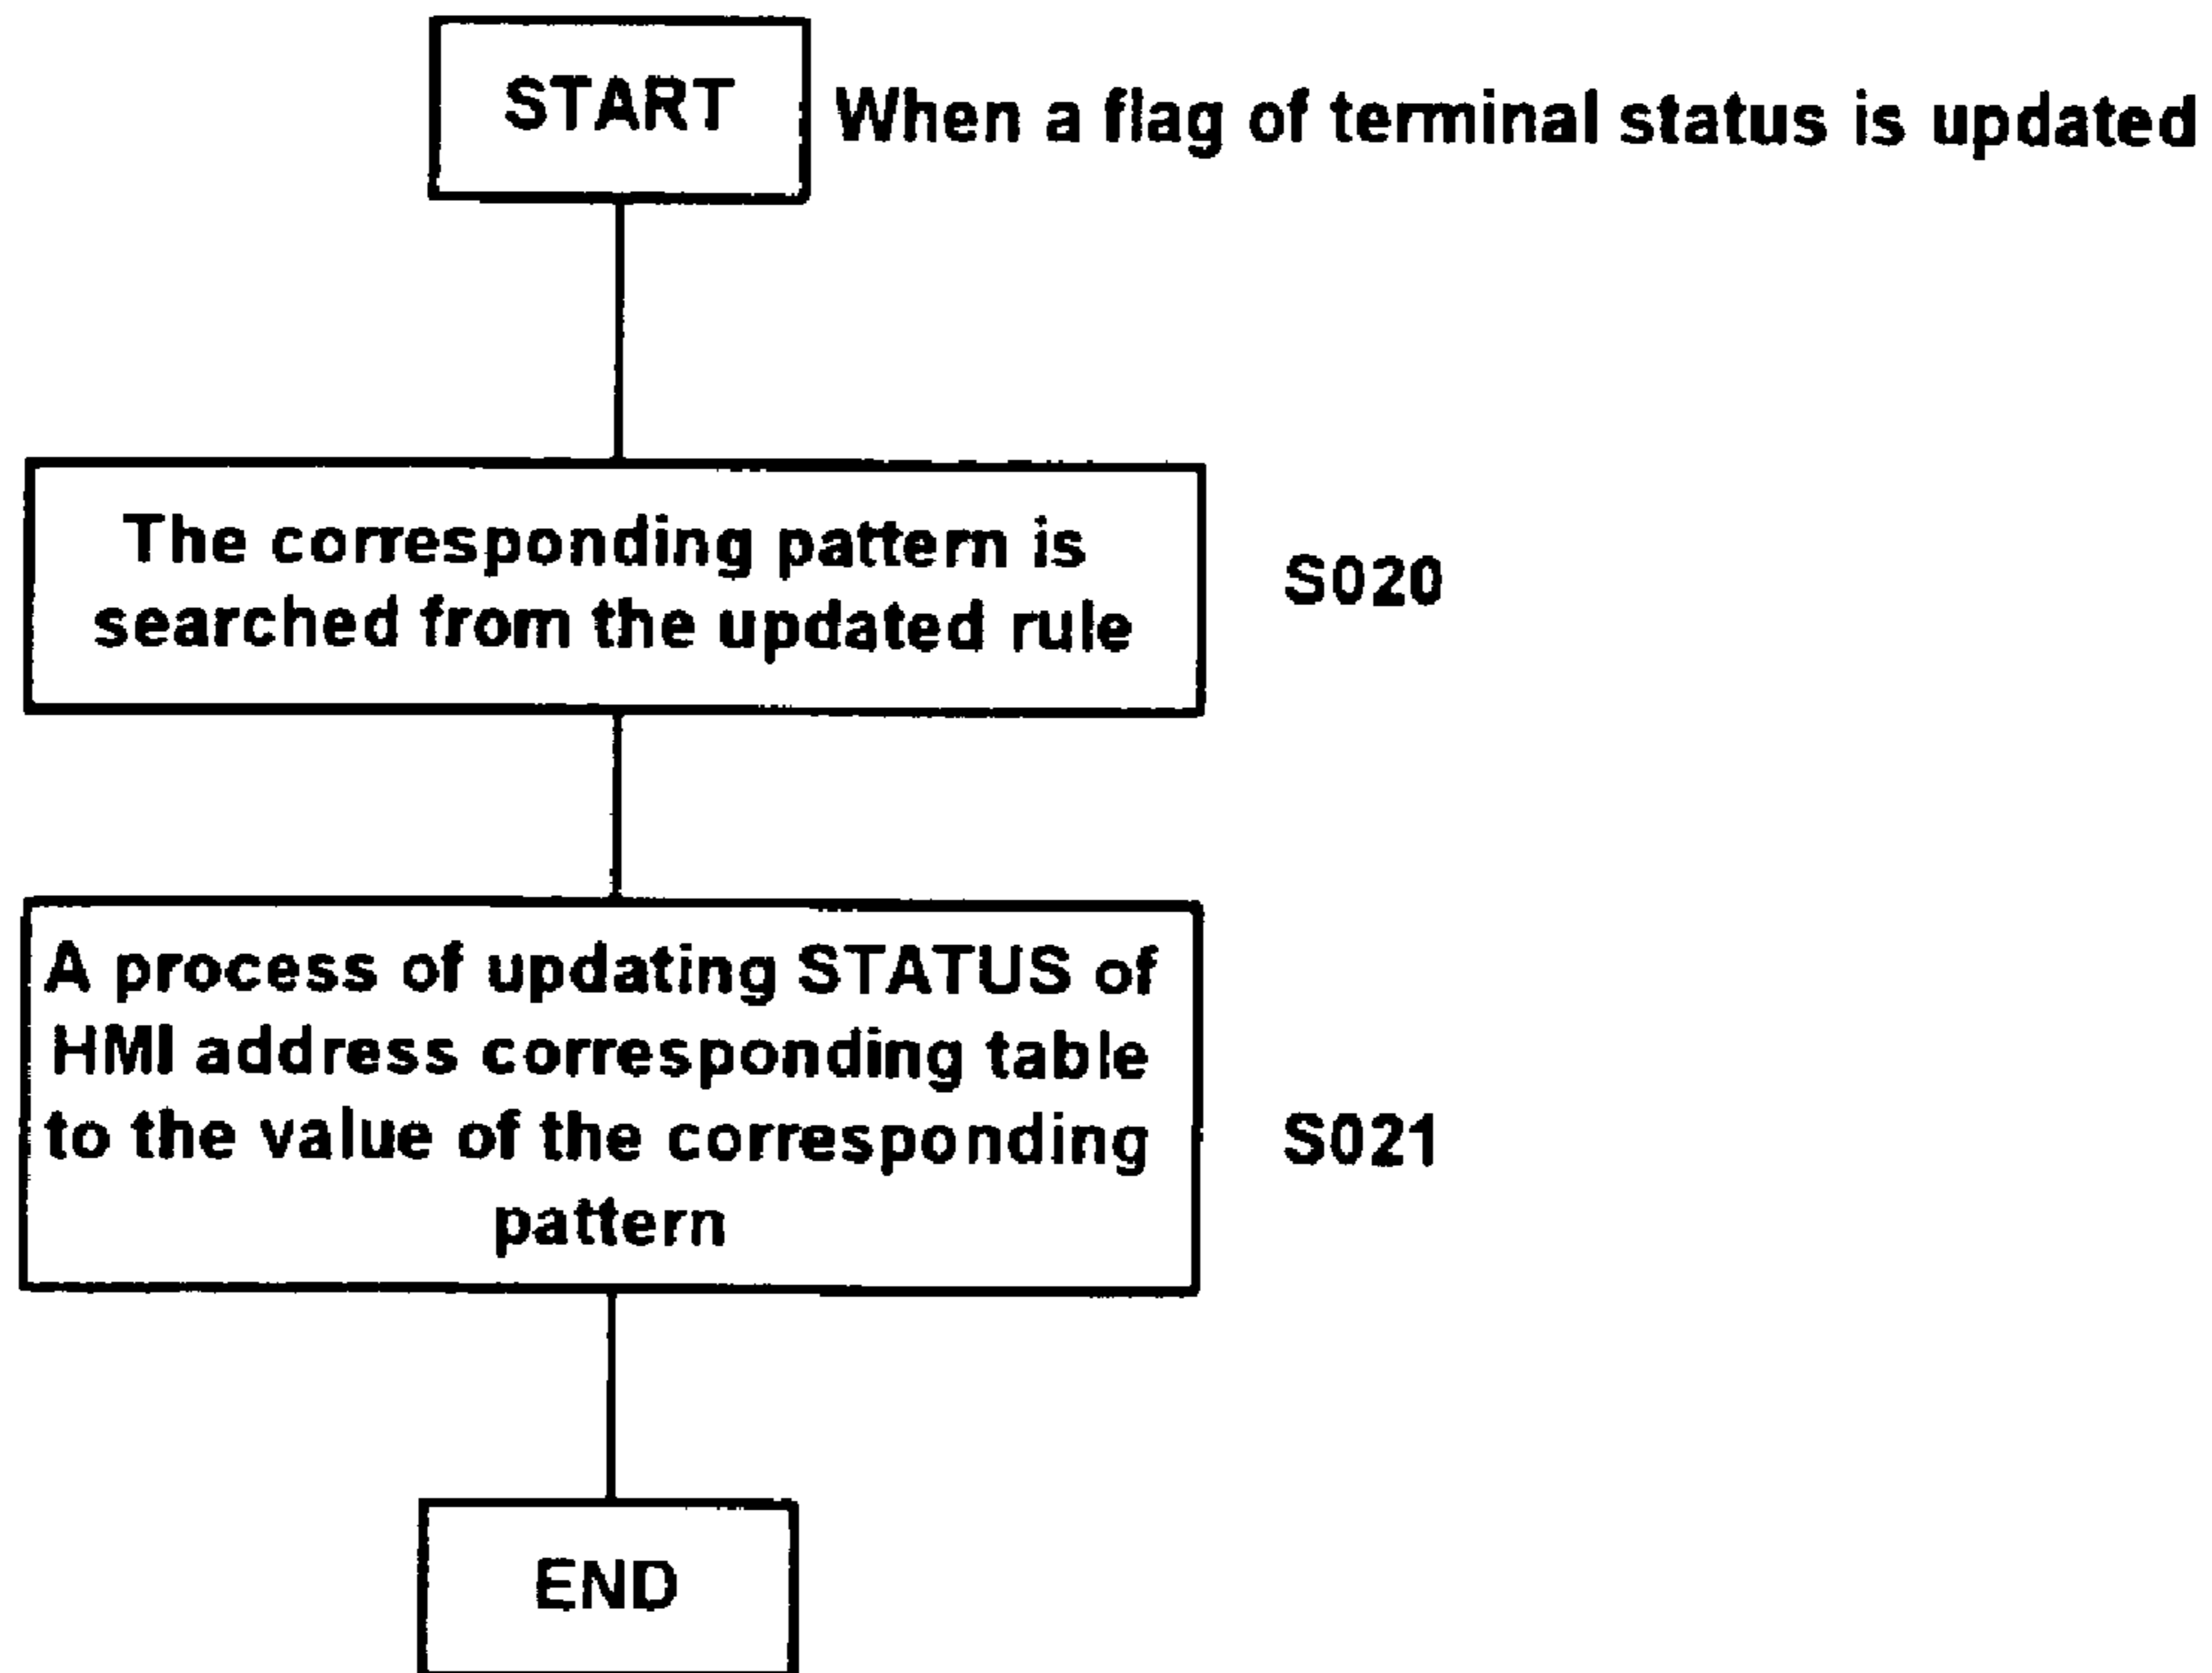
START

When a flag of terminal status is updated

The corresponding pattern is searched from the updated rule

S020

A process of updating STATUS of HMI address corresponding table to the value of the corresponding pattern

S021

END